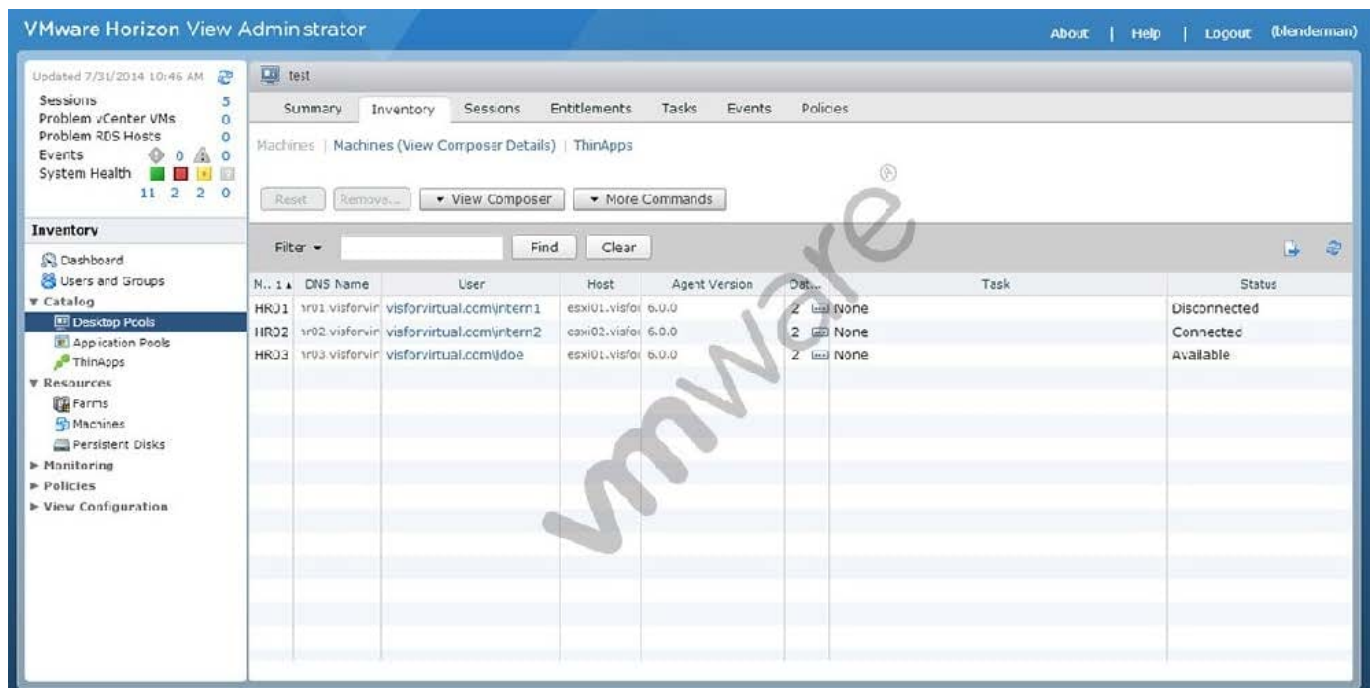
VMware Horizon View Administrator

About | Help | Logout (blenderman)

Updated 7/31/2014 10:46 AM

| Sessions | 5 |
|---|---|
| Problem vCenter VMs | 0 |
| Problem RDS Hosts | 0 |
| Events | 0 0 |
| System Health | 11 2 2 0 |

Inventory

Dashboard
Users and Groups
Catalog
Desktop Pools
Application Pools
ThinApps
Resources
Farms
Machines
Persistent Disks
Monitoring
Policies
View Configuration

test

Summary Inventory Sessions Entitlements Tasks Events Policies

Machines | Machines (View Composer Details) | ThinApps

Reset Remove... View Composer More Commands

Filter Find Clear

| M... 1 | DNS Name | User | Host | Agent Version | Dat... | Task | Status |
|---|---|---|---|---|---|---|---|
| HR01 | hr01.visforvir | visforvirtual.com\intern1 | esxi01.visfor | 6.0.0 | 2 | None | Disconnected |
| HR02 | hr02.visforvir | visforvirtual.com\intern2 | esxi02.visfor | 6.0.0 | 2 | None | Connected |
| HR03 | hr03.visforvir | visforvirtual.com\jdoe | esxi01.visfor | 6.0.0 | 2 | None | Available |

vmware